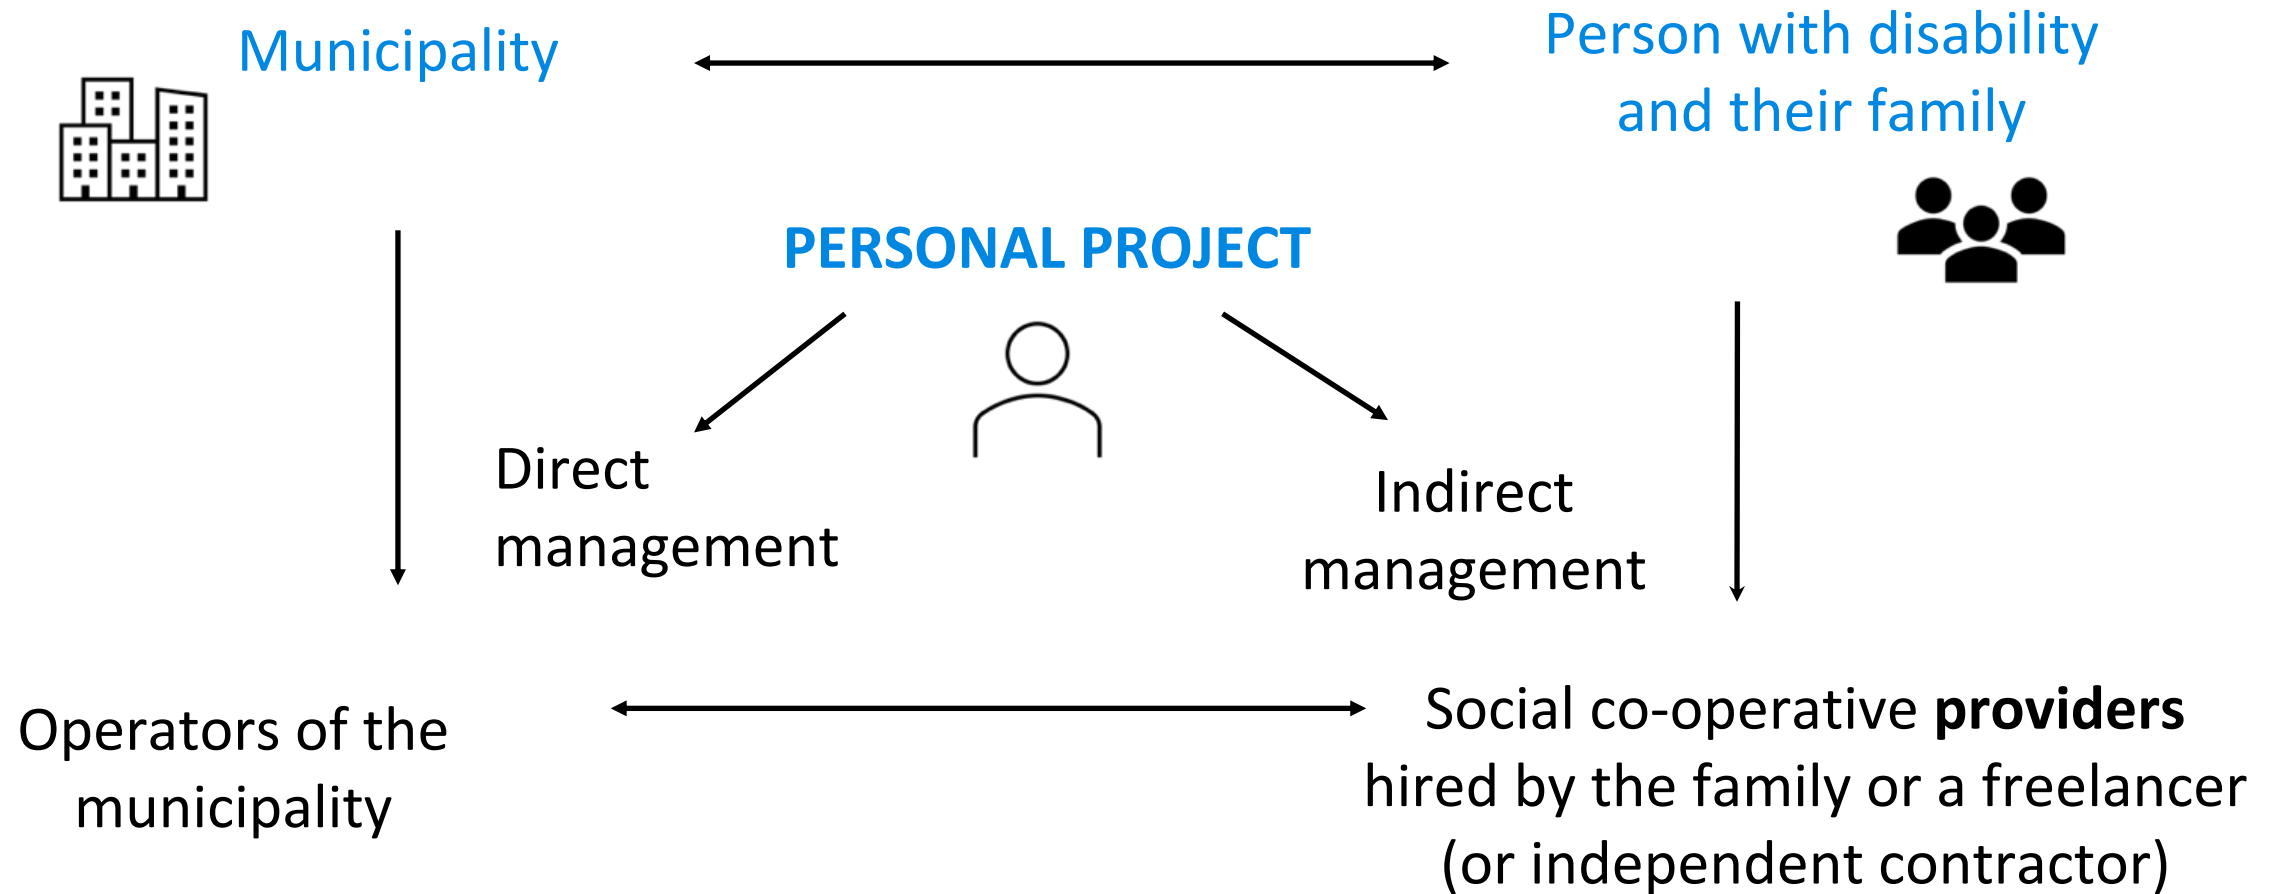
Municipality

Person with disability and their family

PERSONAL PROJECT

Direct management

Indirect management

Operators of the municipality

Social co-operative **providers** hired by the family or a freelancer (or independent contractor)